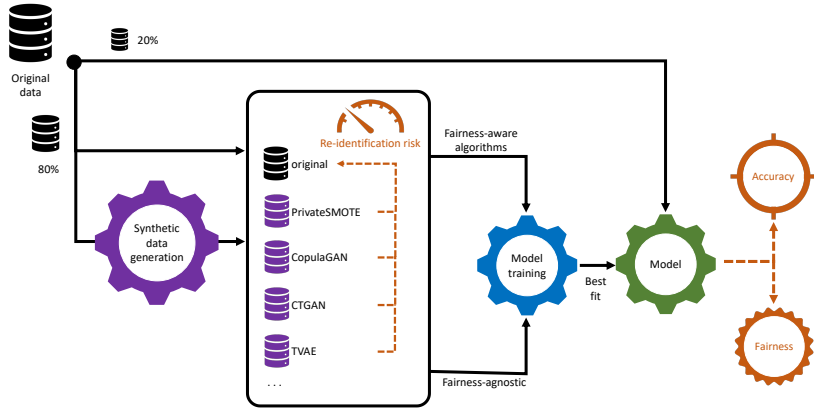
Original data

20%

80%

Synthetic data generation

Re-identification risk

original

PrivateSMOTE

CopulaGAN

CTGAN

TVAE

. . .

Fairness-aware algorithms

Model training

Fairness-agnostic

Best fit

Model

Accuracy

Fairness